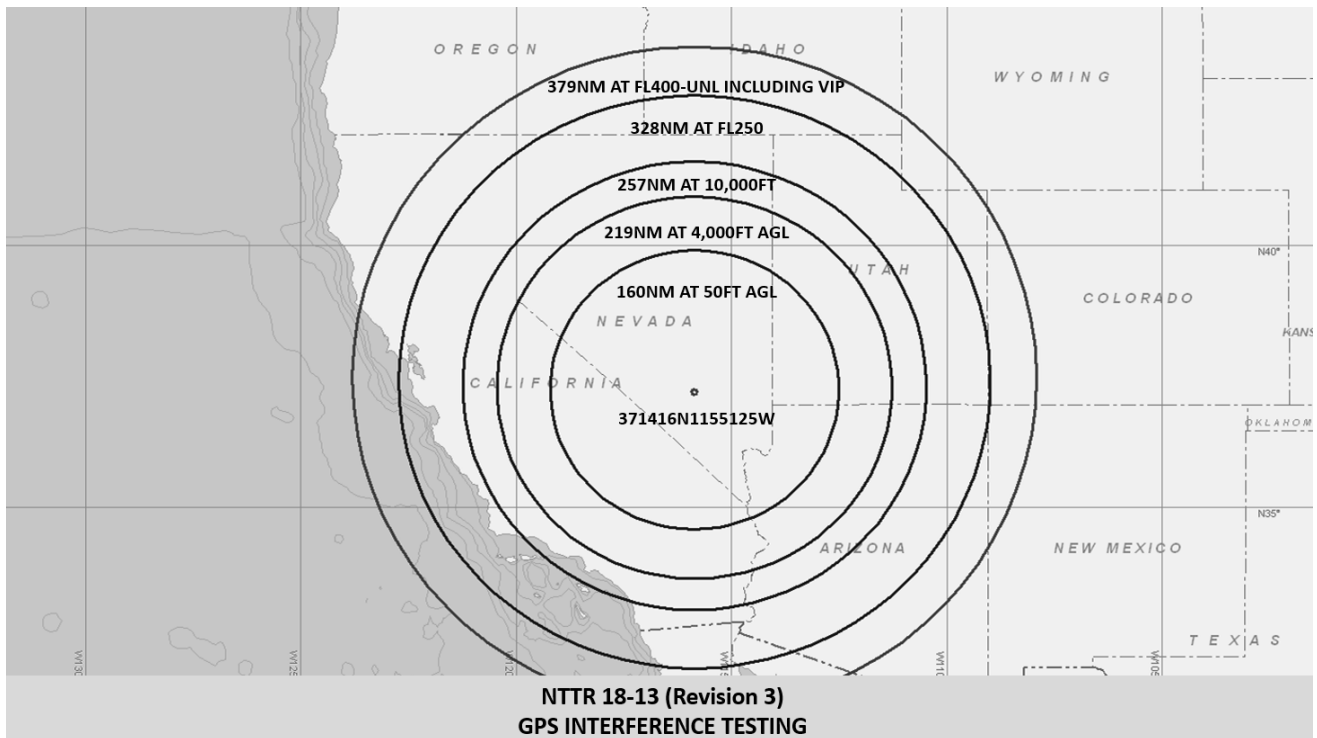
OREGON

DAHO

WYOMING

379NM AT FL400-UNL INCLUDING VIP

328NM AT FL250

257NM AT 10,000FT

219NM AT 4,000FT AGL

UTAH

N40°

COLORADO

160NM AT 50FT AGL

NEVADA

KANS

CALIFORNIA

371416N1155125W

OKLAHOM

N35°

ARIZONA

NEW MEXICO

TEXAS

W130

W125

W120

W115

W110

W105

NTTR 18-13 (Revision 3)
GPS INTERFERENCE TESTING